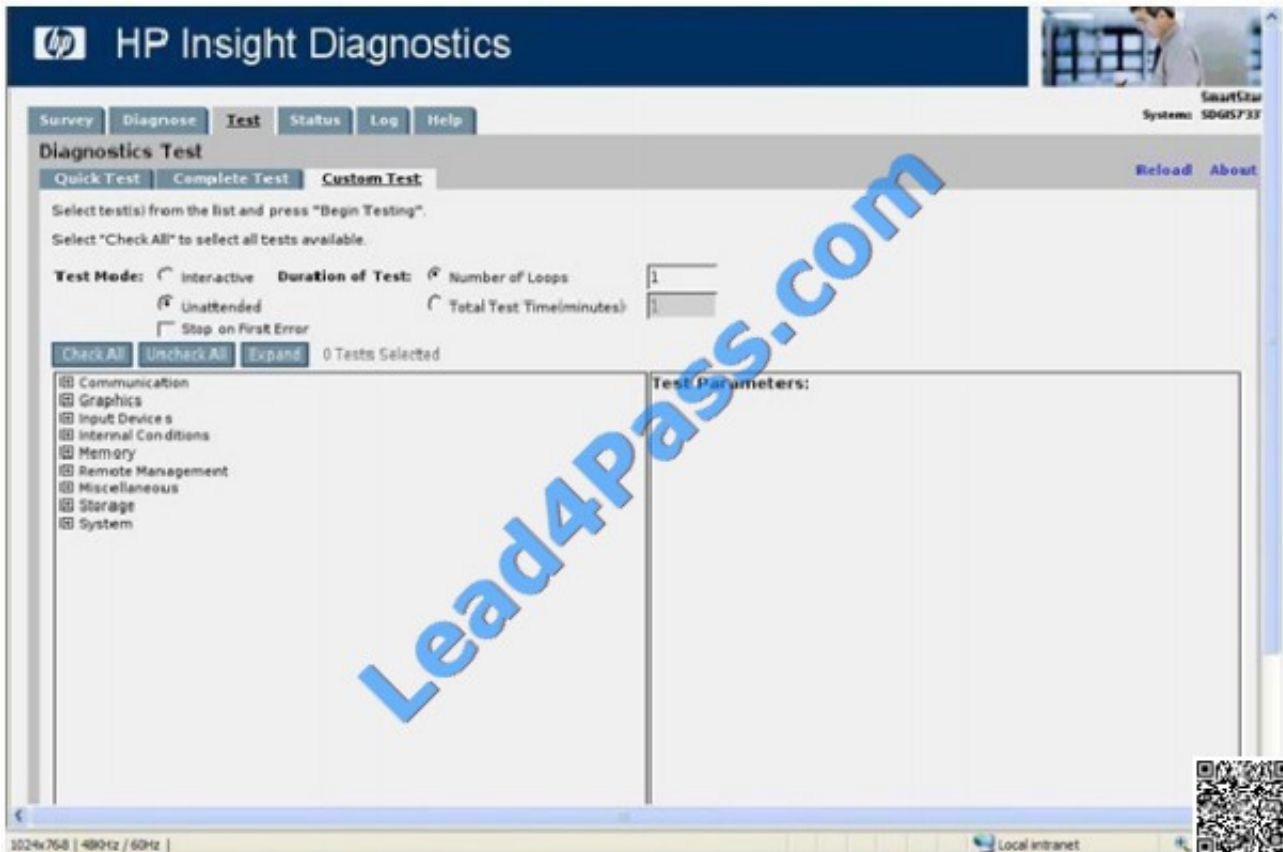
hp HP Insight Diagnostics

Survey | Diagnose | Test | Status | Log | Help

SmartSta
System: SDGIS733

Diagnostics Test

Quick Test | Complete Test | Custom Test

Reload About

Select test(s) from the list and press "Begin Testing".

Select "Check All" to select all tests available.

Test Mode: Interactive
Unattended
Stop on First Error

Duration of Test: Number of Loops 1
Total Test Time(minutes): 1

Check All | Uncheck All | Expand 0 Tests Selected

Communication
Graphics
Input Devices
Internal Conditions
Memory
Remote Management
Miscellaneous
Storage
System

Test Parameters:

Lead4Pass.com

1024x768 | 480Hz / 60Hz |

Local intranet